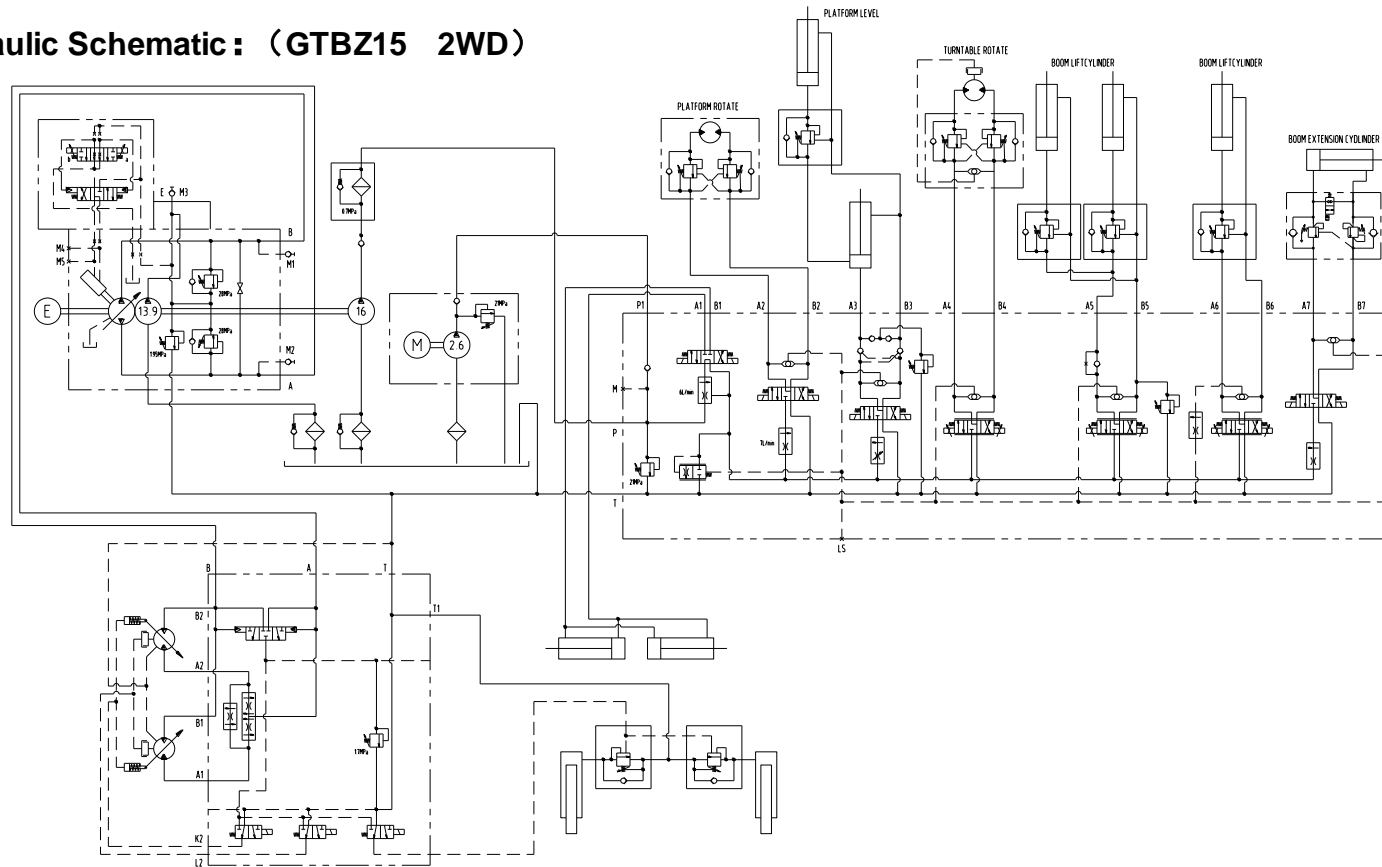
aulic Schematic：（GTBZ15 2WD）

PLATFORM LEVEL
TURNTABLE ROTATE
BOOM LIFTCYLINDER
BOOM LIFTCYLINDER
PLATFORM ROTATE
BOOM EXTENSION CYDLINDER

E M3
M4
M5
B
M1
M2
A
E
13.9
20MPa
20MPa
19.5MPa
0.7MPa
16
M
2.6
21MPa
P1
A1
B1
A2
B2
A3
B3
A4
B4
A5
B5
A6
B6
A7
B7
M
6L/min
7L/min
P
21MPa
T
LS

B
A
T
T1
B2
A2
B1
A1
17MPa
K2
L2